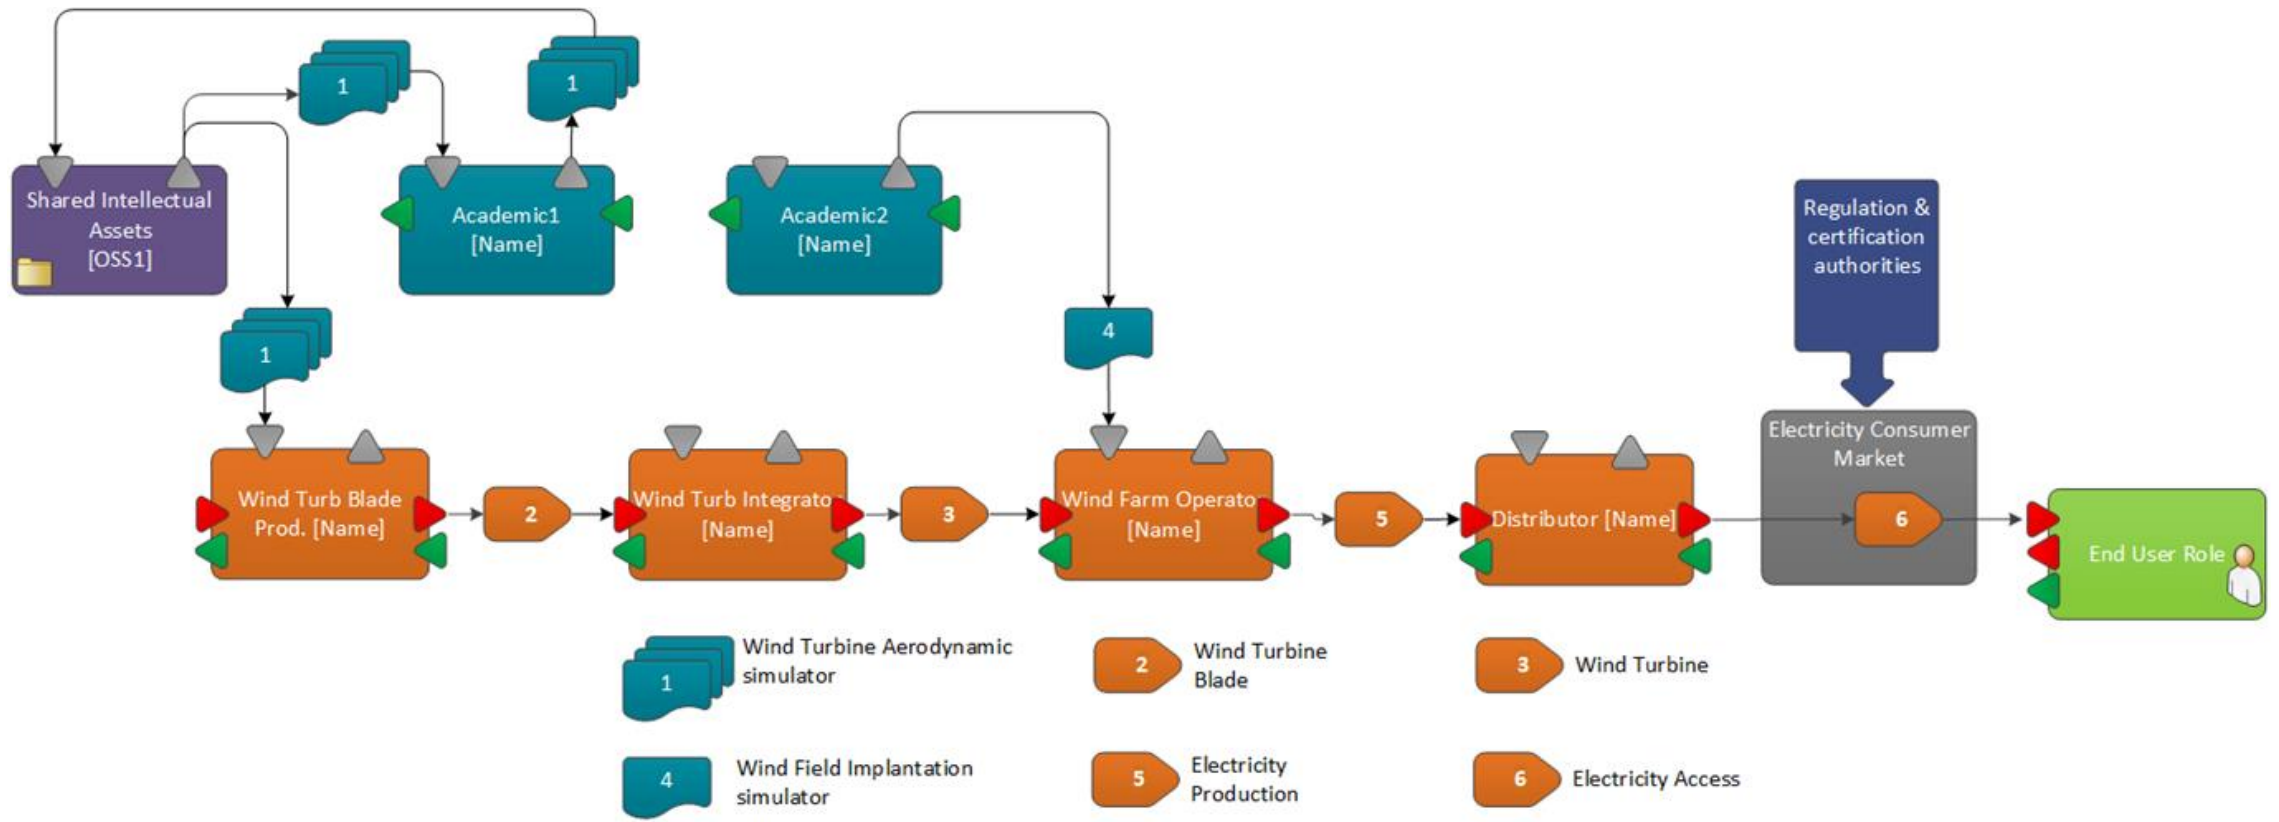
1

1

Shared Intellectual Assets [OSS1]

Academic1 [Name]

Academic2 [Name]

Regulation & certification authorities

1

4

Electricity Consumer Market

Wind Turb Blade Prod. [Name]

2

Wind Turb Integrato [Name]

3

Wind Farm Operato [Name]

5

Distributor [Name]

6

End User Role

1 Wind Turbine Aerodynamic simulator

2 Wind Turbine Blade

3 Wind Turbine

4 Wind Field Implantation simulator

5 Electricity Production

6 Electricity Access